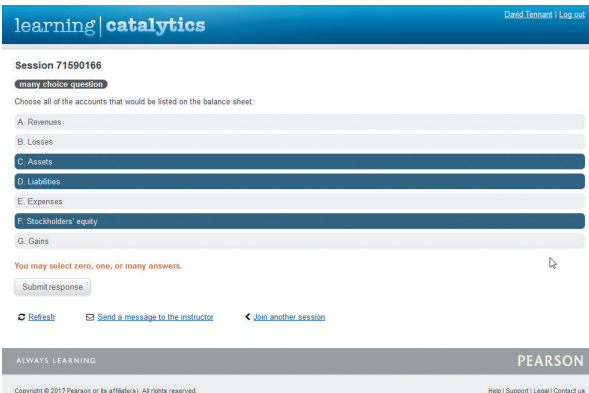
learning | catalytics

David Tennant | Log out

Session 71590166

many choice question

Choose all of the accounts that would be listed on the balance sheet.

A. Revenues

B. Losses

C. Assets

D. Liabilities

E. Expenses

F. Stockholders' equity

G. Gains

You may select zero, one, or many answers.

Submit response

Refresh

Send a message to the instructor

Join another session

ALWAYS LEARNING

PEARSON

Copyright © 2017 Pearson or its affiliate(s). All rights reserved.

Help | Support | Legal | Contact us